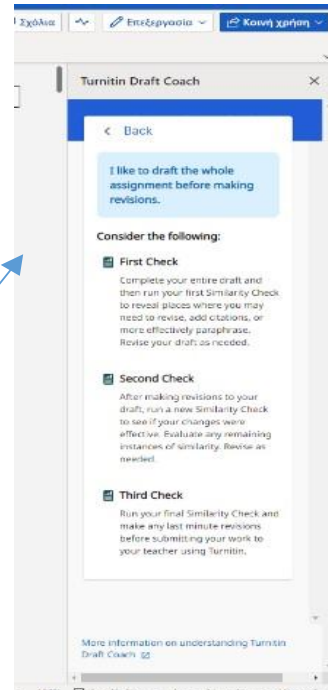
Σχόλια | Επεξεργασία | Κοινή χρήση

Turnitin Draft Coach ×

< Back

I like to draft the whole assignment before making revisions.

Consider the following:

First Check

Complete your entire draft and then run your first Similarity Check to reveal places where you may need to revise, add citations, or more effectively paraphrase. Revise your draft as needed.

Second Check

After making revisions to your draft, run a new Similarity Check to see if your changes were effective. Evaluate any remaining instances of similarity. Revise as needed.

Third Check

Run your final Similarity Check and make any last minute revisions before submitting your work to your teacher using Turnitin.

More information on understanding Turnitin Draft Coach